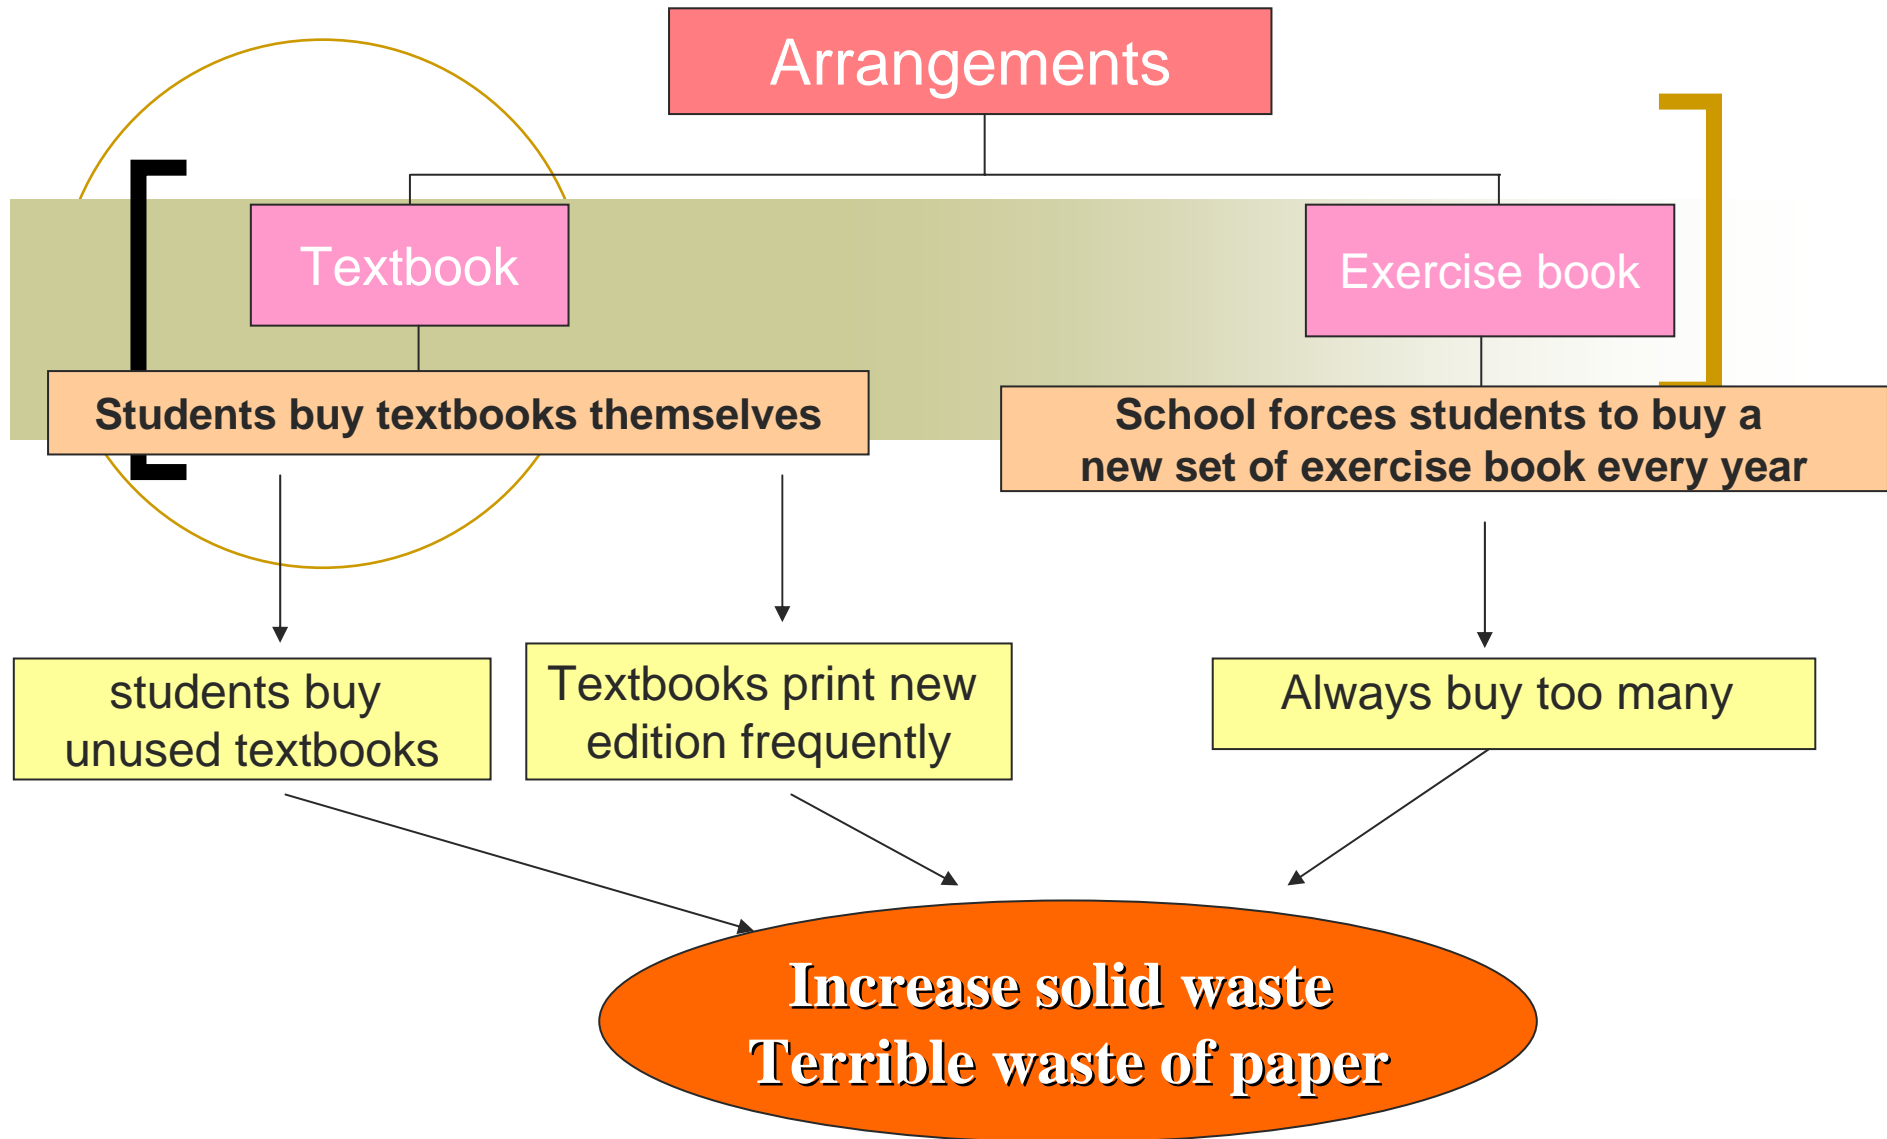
Arrangements

Textbook

Exercise book

Students buy textbooks themselves

School forces students to buy a new set of exercise book every year

students buy unused textbooks

Textbooks print new edition frequently

Always buy too many

Increase solid waste
Terrible waste of paper